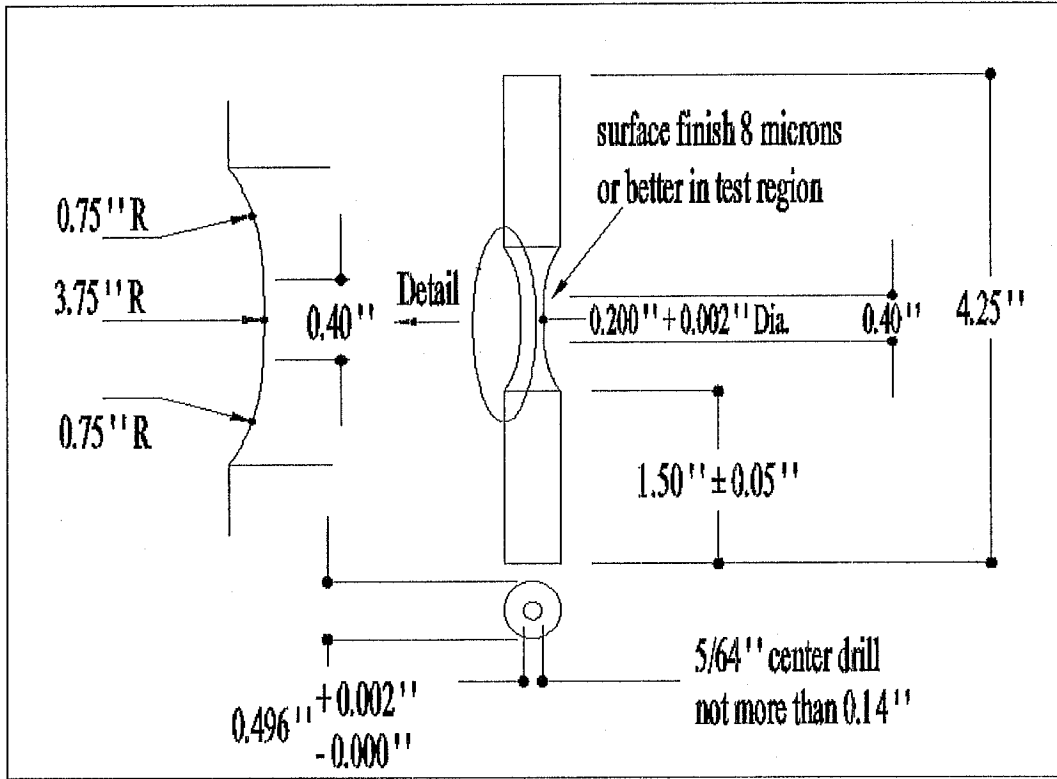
surface finish 8 microns or better in test region

0.75'' R

3.75'' R

0.40''

Detail

0.200'' + 0.002'' Dia.

0.40''

4.25''

0.75'' R

1.50'' ± 0.05''

5/64'' center drill not more than 0.14''

0.496'' $^{+0.002''}_{-0.000''}$